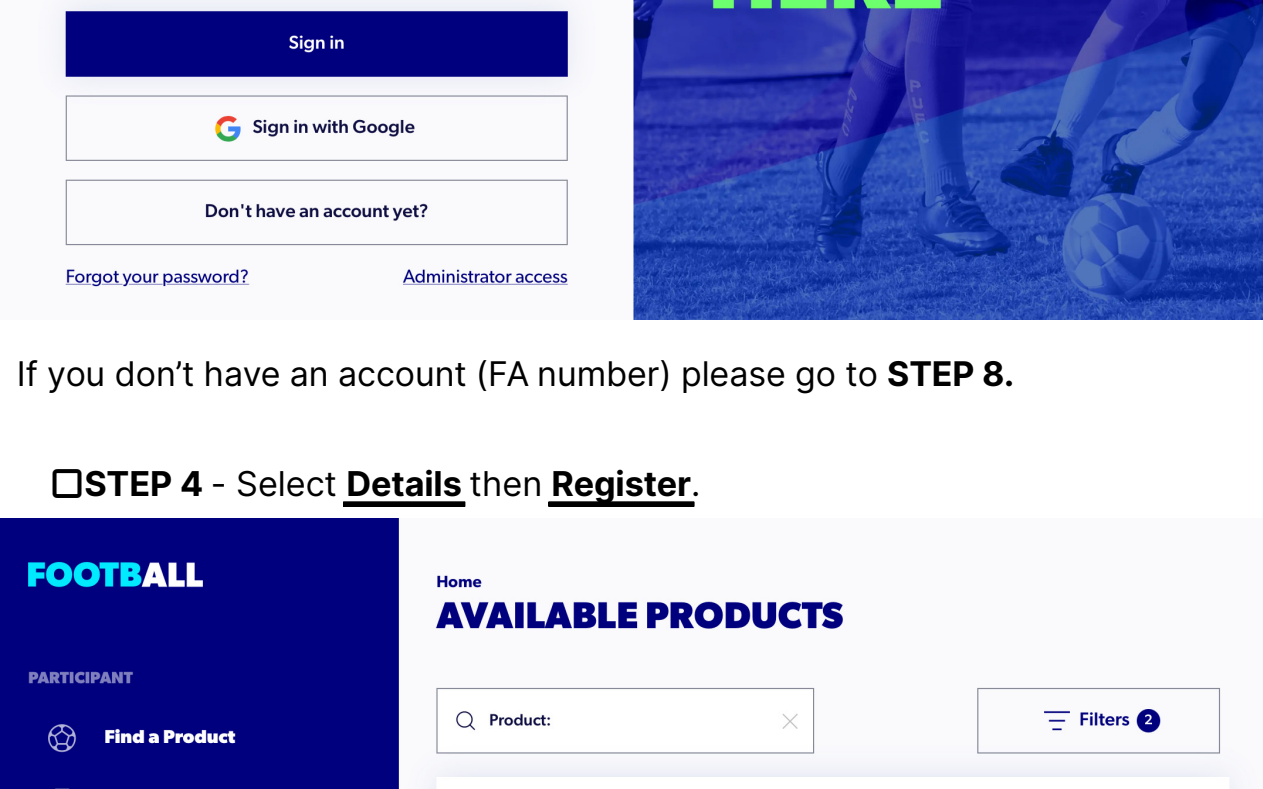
Sign in

Sign in with Google

Don't have an account yet?

Forgot your password?

Administrator access

If you don’t have an account (FA number) please go to **STEP 8.**

☐**STEP 4** - Select **Details** then **Register**.

FOOTBALL

PARTICIPANT

Find a Product

Home

AVAILABLE PRODUCTS

Product:

Filters 2